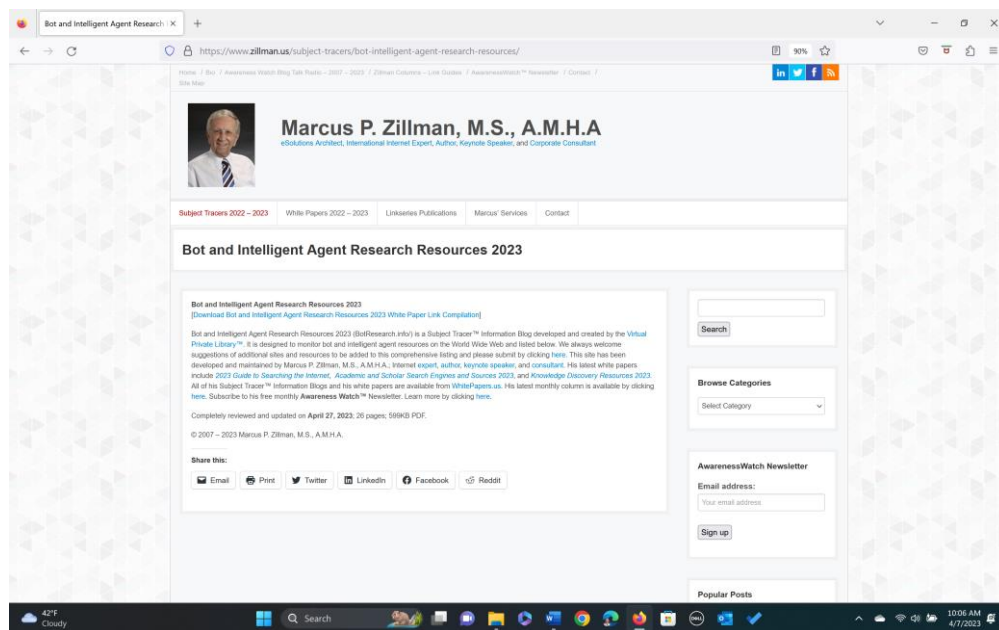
Bot and Intelligent Agent Research | ×

https://www.zillman.us/subject-tracers/bot-intelligent-agent-research-resources/

90%

Home / Bio / Awareness Watch Blog Talk Radio – 2007 – 2023 / Zillman Columns – Link Guides / AwarenessWatch™ Newsletter / Contact / Site Map

Marcus P. Zillman, M.S., A.M.H.A

eSolutions Architect, International Internet Expert, Author, Keynote Speaker, and Corporate Consultant

Subject Tracers 2022 – 2023 | White Papers 2022 – 2023 | Linkseries Publications | Marcus' Services | Contact

Bot and Intelligent Agent Research Resources 2023

Bot and Intelligent Agent Research Resources 2023
[Download Bot and Intelligent Agent Research Resources 2023 White Paper Link Compilation]

Bot and Intelligent Agent Research Resources 2023 (BotResearch.info) is a Subject Tracer™ Information Blog developed and created by the Virtual Private Library™. It is designed to monitor bot and intelligent agent resources on the World Wide Web and listed below. We always welcome suggestions of additional sites and resources to be added to this comprehensive listing and please submit by clicking here. This site has been developed and maintained by Marcus P. Zillman, M.S., A.M.H.A.; Internet expert, author, keynote speaker, and consultant. His latest white papers include 2023 Guide to Searching the Internet, Academic and Scholar Search Engines and Sources 2023, and Knowledge Discovery Resources 2023. All of his Subject Tracer™ Information Blogs and his white papers are available from WhitePapers.us. His latest monthly column is available by clicking here. Subscribe to his free monthly Awareness Watch™ Newsletter. Learn more by clicking here.

Completely reviewed and updated on April 27, 2023; 26 pages; 599KB PDF.

© 2007 – 2023 Marcus P. Zillman, M.S., A.M.H.A.

Share this:

Email | Print | Twitter | LinkedIn | Facebook | Reddit

Search

Browse Categories

Select Category

AwarenessWatch Newsletter

Email address:

Your email address

Sign up

Popular Posts

42°F
Cloudy

Search

10:06 AM
4/7/2023